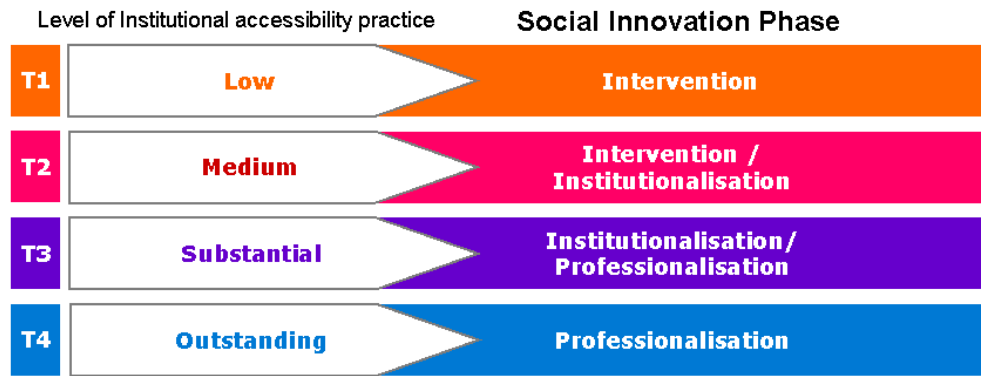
Level of Institutional accessibility practice

Social Innovation Phase

T1 Low Intervention

T2 Medium Intervention / Institutionalisation

T3 Substantial Institutionalisation/ Professionalisation

T4 Outstanding Professionalisation